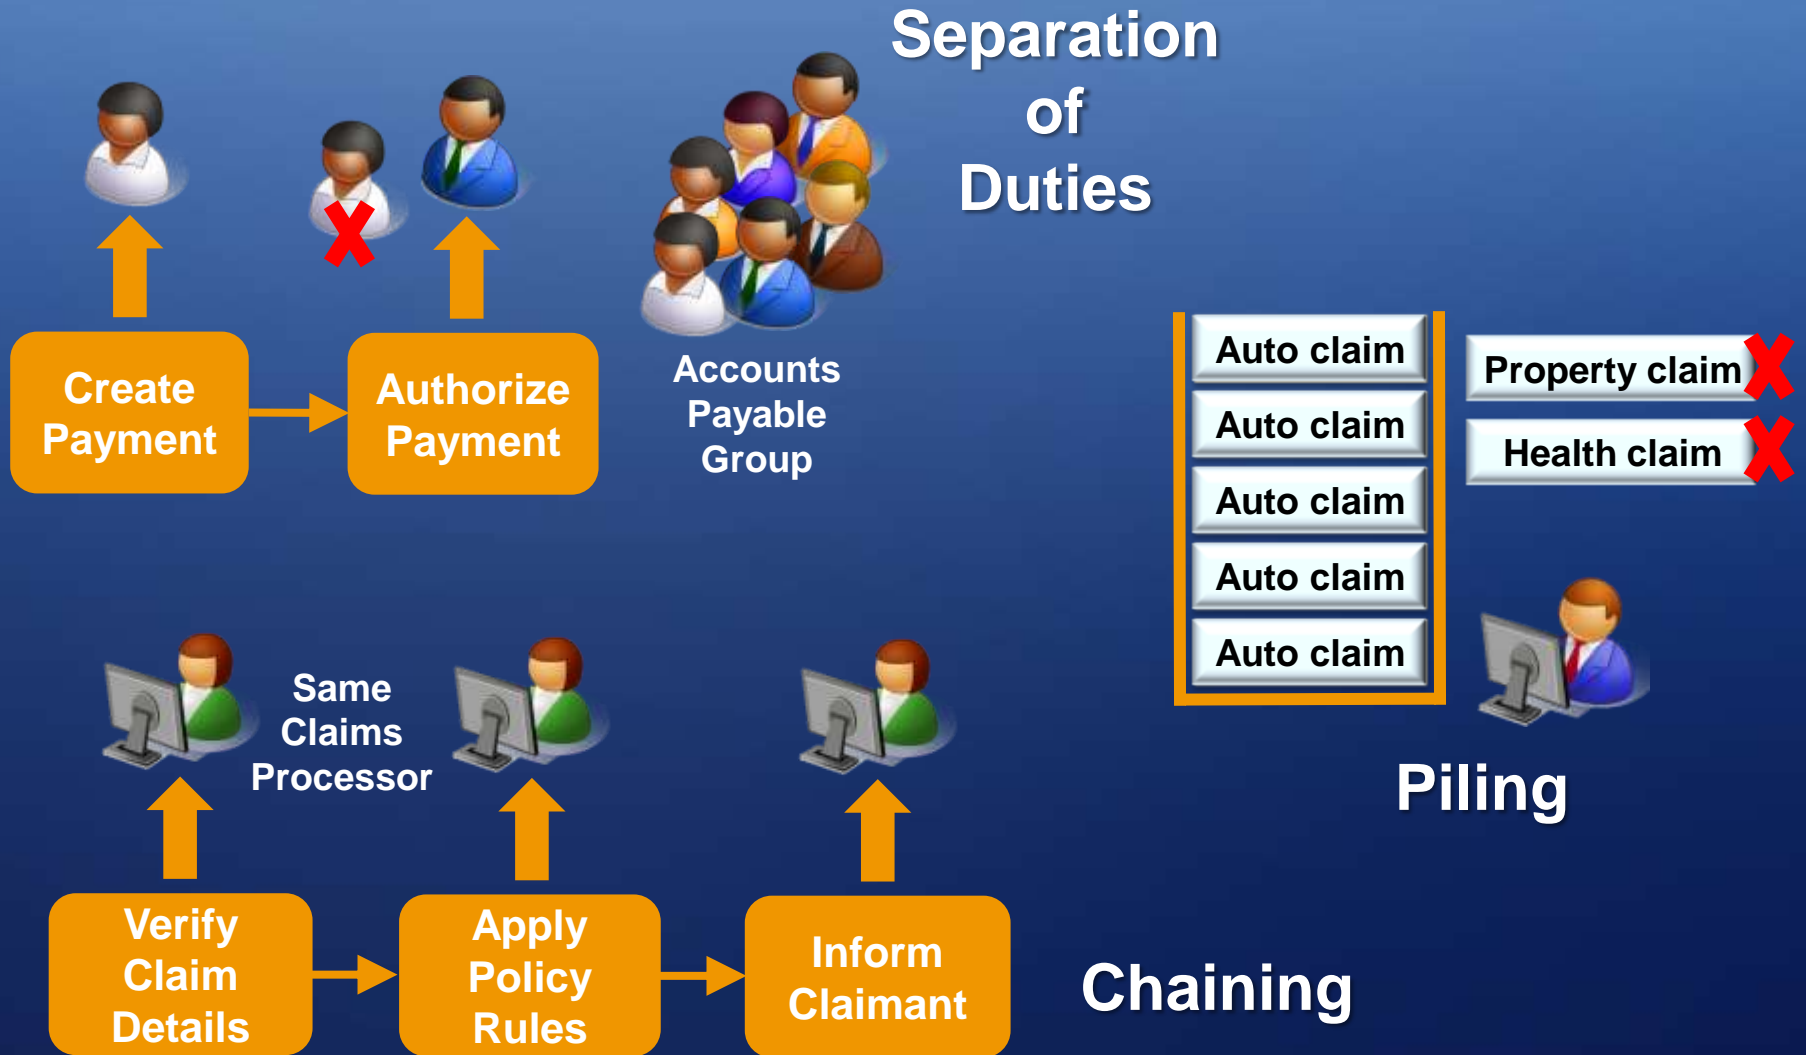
Separation of Duties

Create Payment

Authorize Payment

Accounts Payable Group

Auto claim

Auto claim

Auto claim

Auto claim

Auto claim

Property claim

Health claim

Piling

Same Claims Processor

Verify Claim Details

Apply Policy Rules

Inform Claimant

Chaining